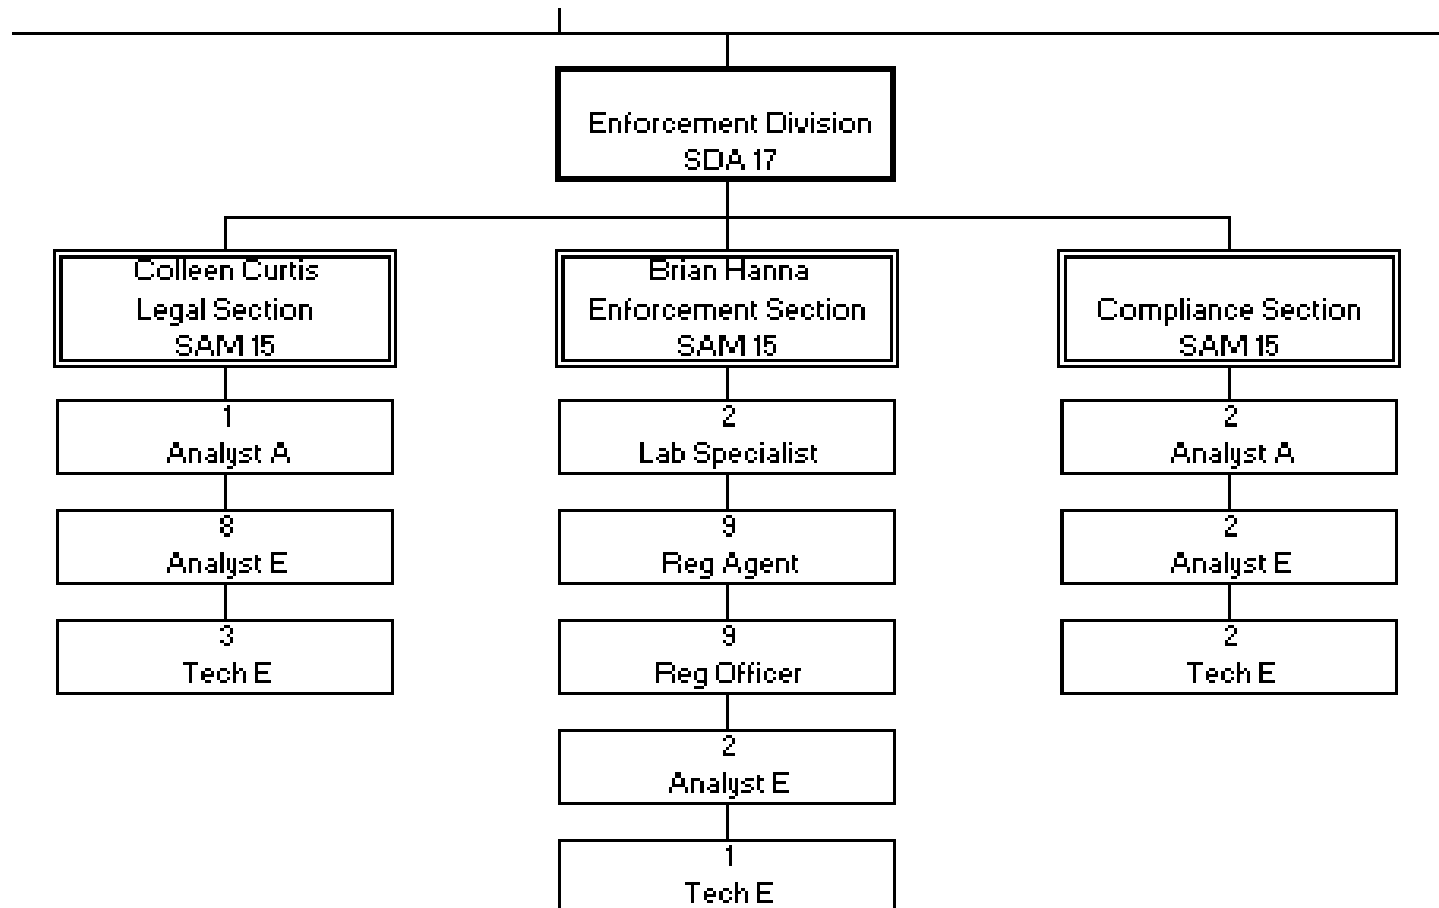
Enforcement Division
SDA 17

Colleen Curtis
Legal Section
SAM 15

1
Analyst A

8
Analyst E

3
Tech E

Brian Hanna
Enforcement Section
SAM 15

2
Lab Specialist

9
Reg Agent

9
Reg Officer

2
Analyst E

1
Tech E

Compliance Section
SAM 15

2
Analyst A

2
Analyst E

2
Tech E